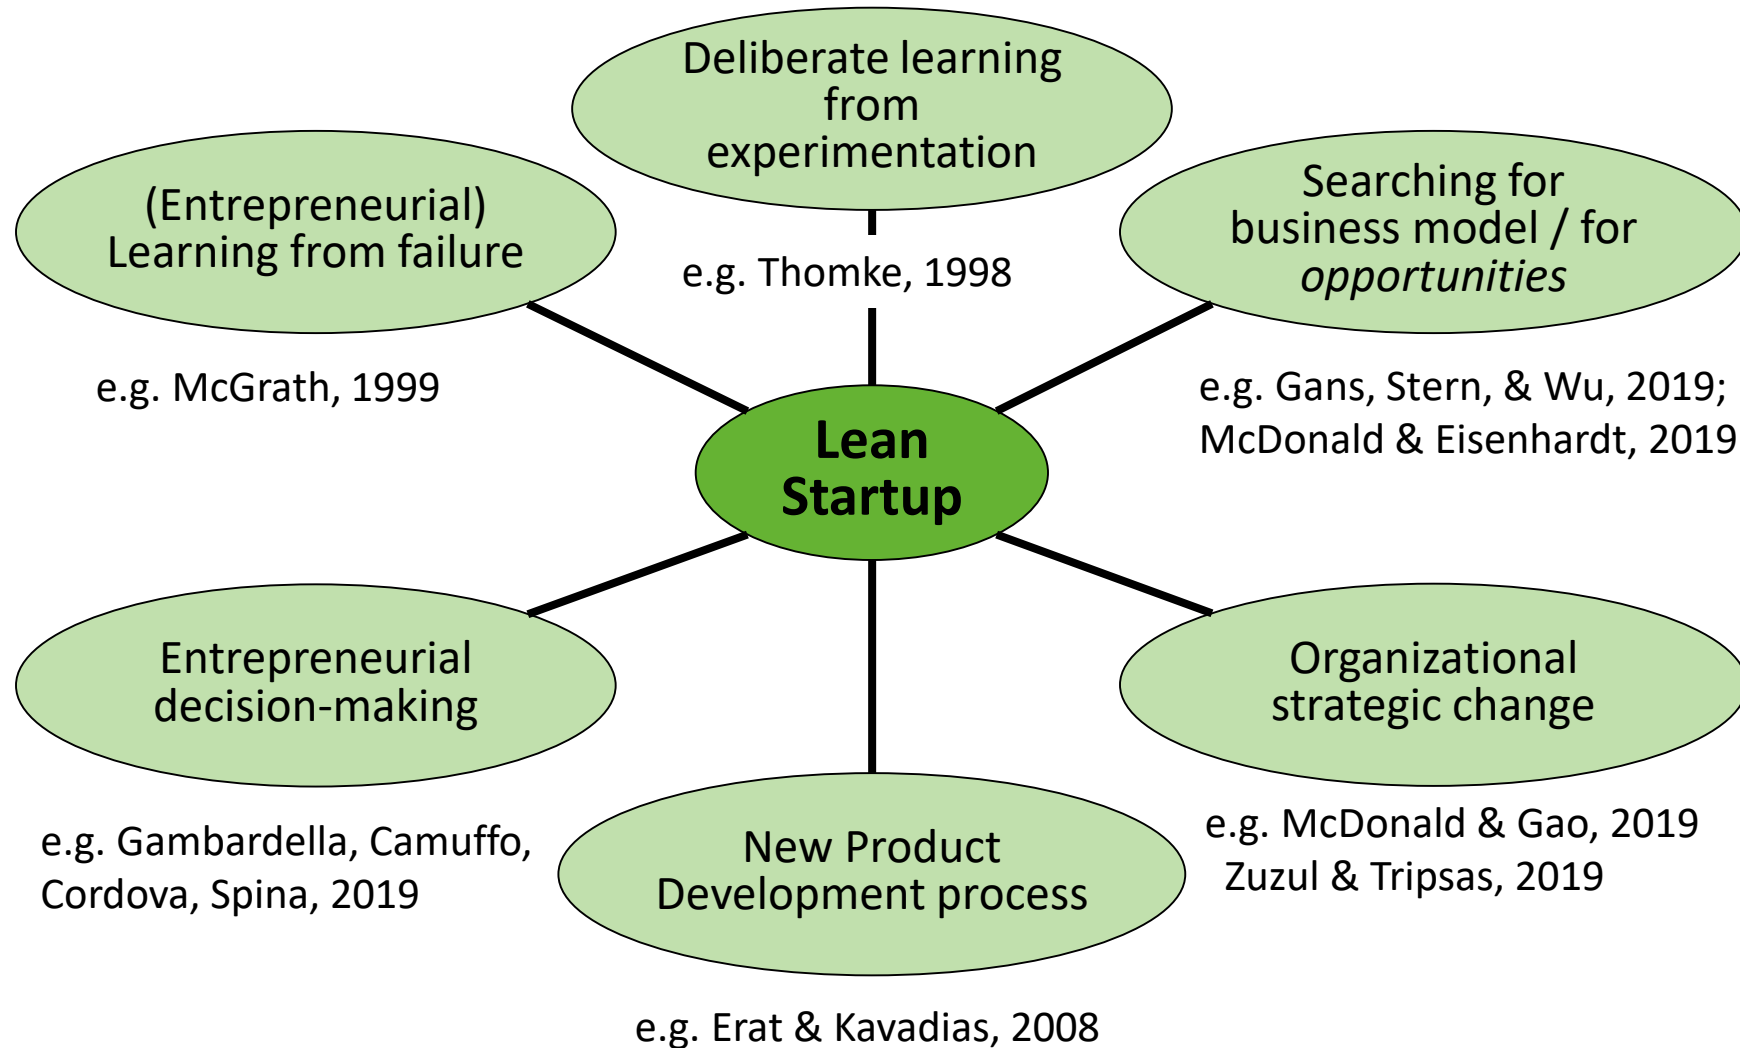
Deliberate learning from experimentation

e.g. Thomke, 1998

(Entrepreneurial) Learning from failure

e.g. McGrath, 1999

Searching for business model / for *opportunities*

e.g. Gans, Stern, & Wu, 2019; McDonald & Eisenhardt, 2019

Lean Startup

Entrepreneurial decision-making

e.g. Gambardella, Camuffo, Cordova, Spina, 2019

Organizational strategic change

e.g. McDonald & Gao, 2019 Zuzul & Tripsas, 2019

New Product Development process

e.g. Erat & Kavadias, 2008